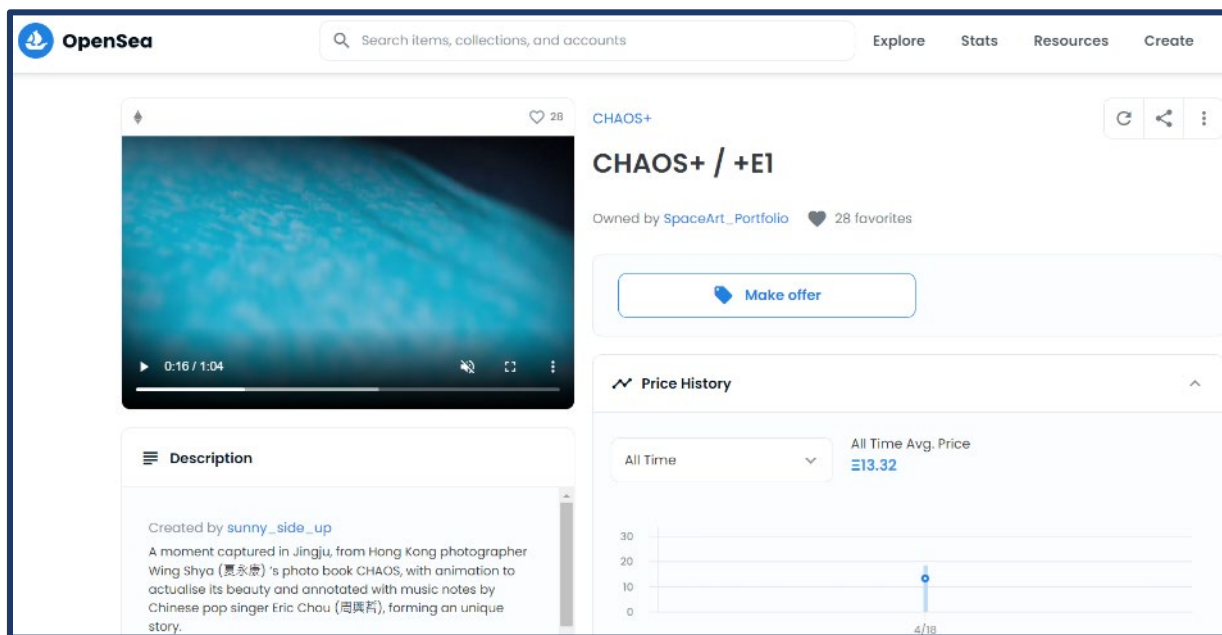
OpenSea

Search items, collections, and accounts

Explore Stats Resources Create

28

0:16 / 1:04

Description

Created by sunny_side_up

A moment captured in Jingju, from Hong Kong photographer Wing Shya (夏永康) 's photo book CHAOS, with animation to actualise its beauty and annotated with music notes by Chinese pop singer Eric Chou (周興哲), forming an unique story.

CHAOS+

CHAOS+ / +E1

Owned by SpaceArt_Portfolio 28 favorites

Make offer

Price History

All Time

All Time Avg. Price

Ξ13.32

30
20
10
0

4/18